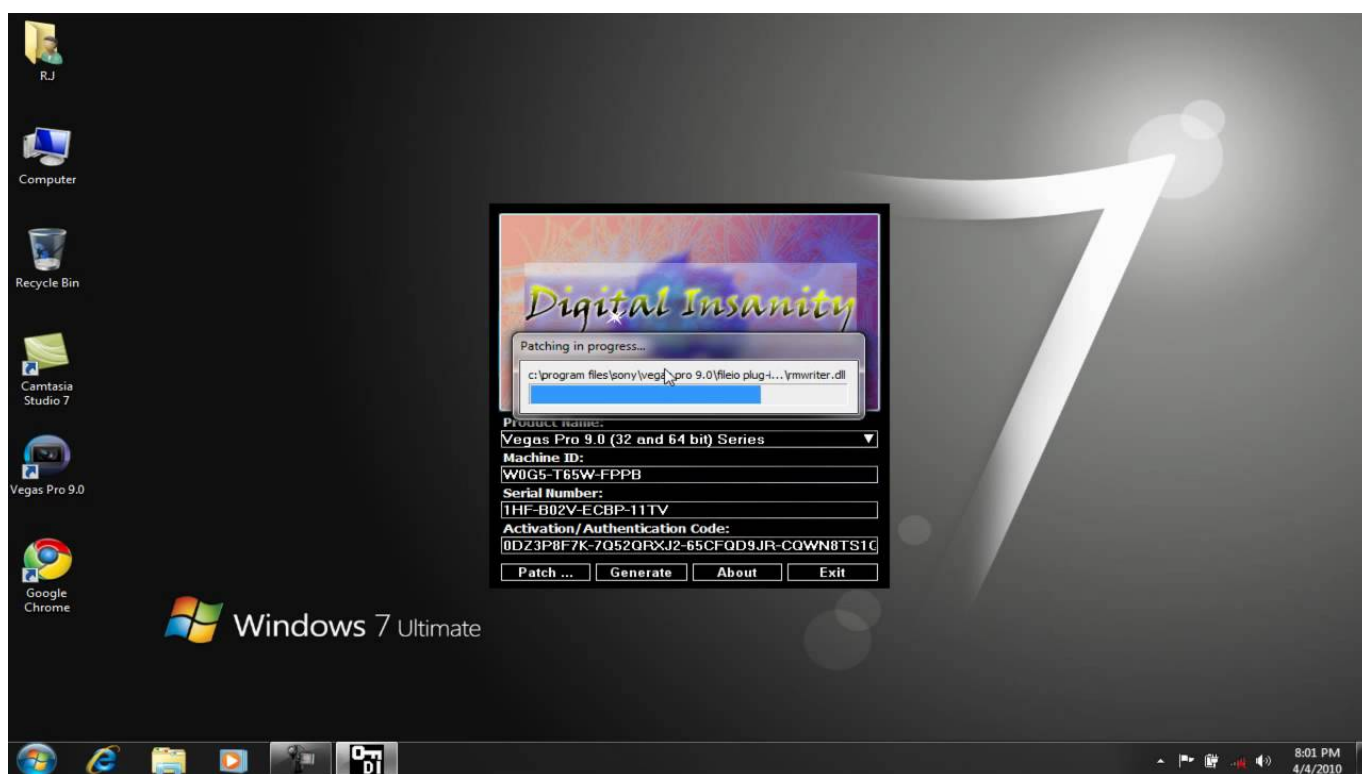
RJ

Computer

Recycle Bin

Camtasia Studio 7

Vegas Pro 9.0

Google Chrome

Windows 7 Ultimate

Digital Insanity

Patching in progress...

c:\program files\sony\vegas pro 9.0\fileio plug-i...\rmwriter.dll

Product Name:

Vegas Pro 9.0 (32 and 64 bit) Series

Machine ID:

W0G5-T65W-FPPB

Serial Number:

1HF-B02V-ECBP-11TV

Activation/Authentication Code:

0DZ3P8F7K-7Q52QRXJ2-65CFQD9JR-CQWN8TS1C

Patch ... Generate About Exit

8:01 PM
4/4/2010